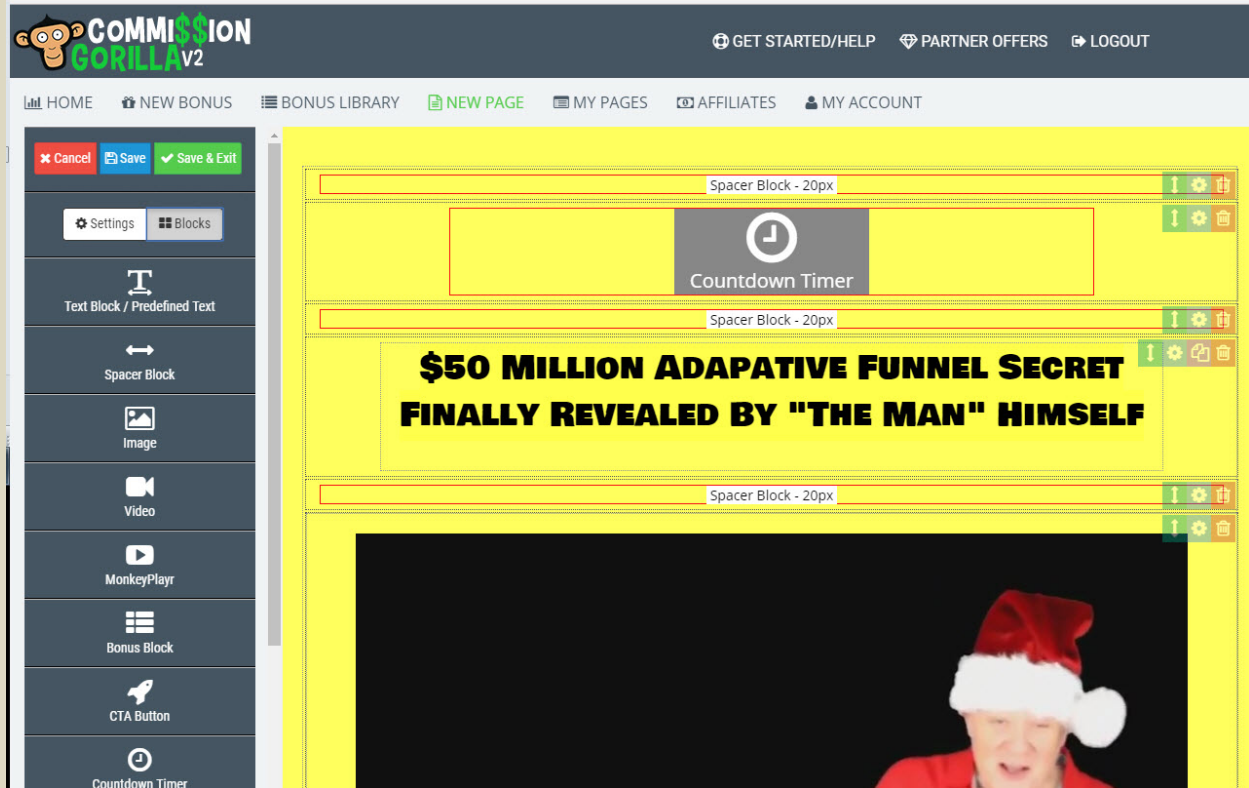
COMMI$$ION GORILLA V2

GET STARTED/HELP PARTNER OFFERS LOGOUT

HOME NEW BONUS BONUS LIBRARY NEW PAGE MY PAGES AFFILIATES MY ACCOUNT

Cancel Save Save & Exit

Settings Blocks

Text Block / Predefined Text

Spacer Block

Image

Video

MonkeyPlayr

Bonus Block

CTA Button

Countdown Timer

Spacer Block - 20px

Countdown Timer

Spacer Block - 20px

$50 Million Adapative Funnel Secret Finally Revealed By "The Man" Himself

Spacer Block - 20px